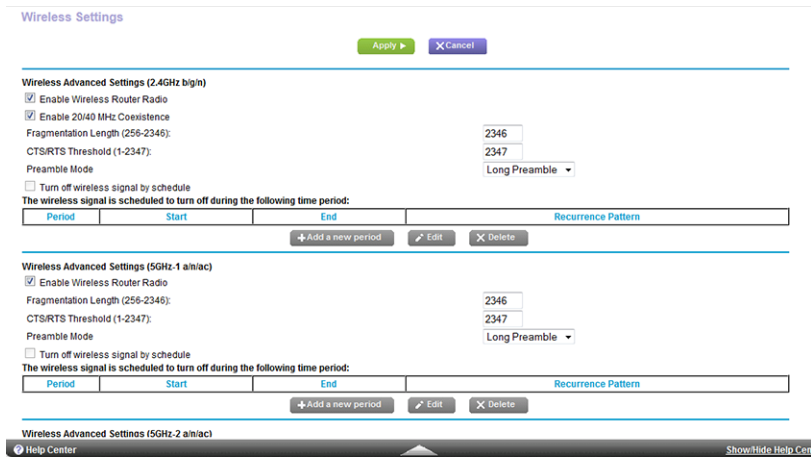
Wireless Settings

Apply ▶ ✕Cancel

Wireless Advanced Settings (2.4GHz b/g/n)

Enable Wireless Router Radio

Enable 20/40 MHz Coexistence

Fragmentation Length (256-2346): 2346

CTS/RTS Threshold (1-2347): 2347

Preamble Mode Long Preamble

Turn off wireless signal by schedule

The wireless signal is scheduled to turn off during the following time period:

| Period | Start | End | Recurrence Pattern |
|---|---|---|---|

+Add a new period Edit ✕ Delete

Wireless Advanced Settings (5GHz-1 a/n/ac)

Enable Wireless Router Radio

Fragmentation Length (256-2346): 2346

CTS/RTS Threshold (1-2347): 2347

Preamble Mode Long Preamble

Turn off wireless signal by schedule

The wireless signal is scheduled to turn off during the following time period:

| Period | Start | End | Recurrence Pattern |
|---|---|---|---|

+Add a new period Edit ✕ Delete

Wireless Advanced Settings (5GHz-2 a/n/ac)

Help Center

Show/Hide Help Cen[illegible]